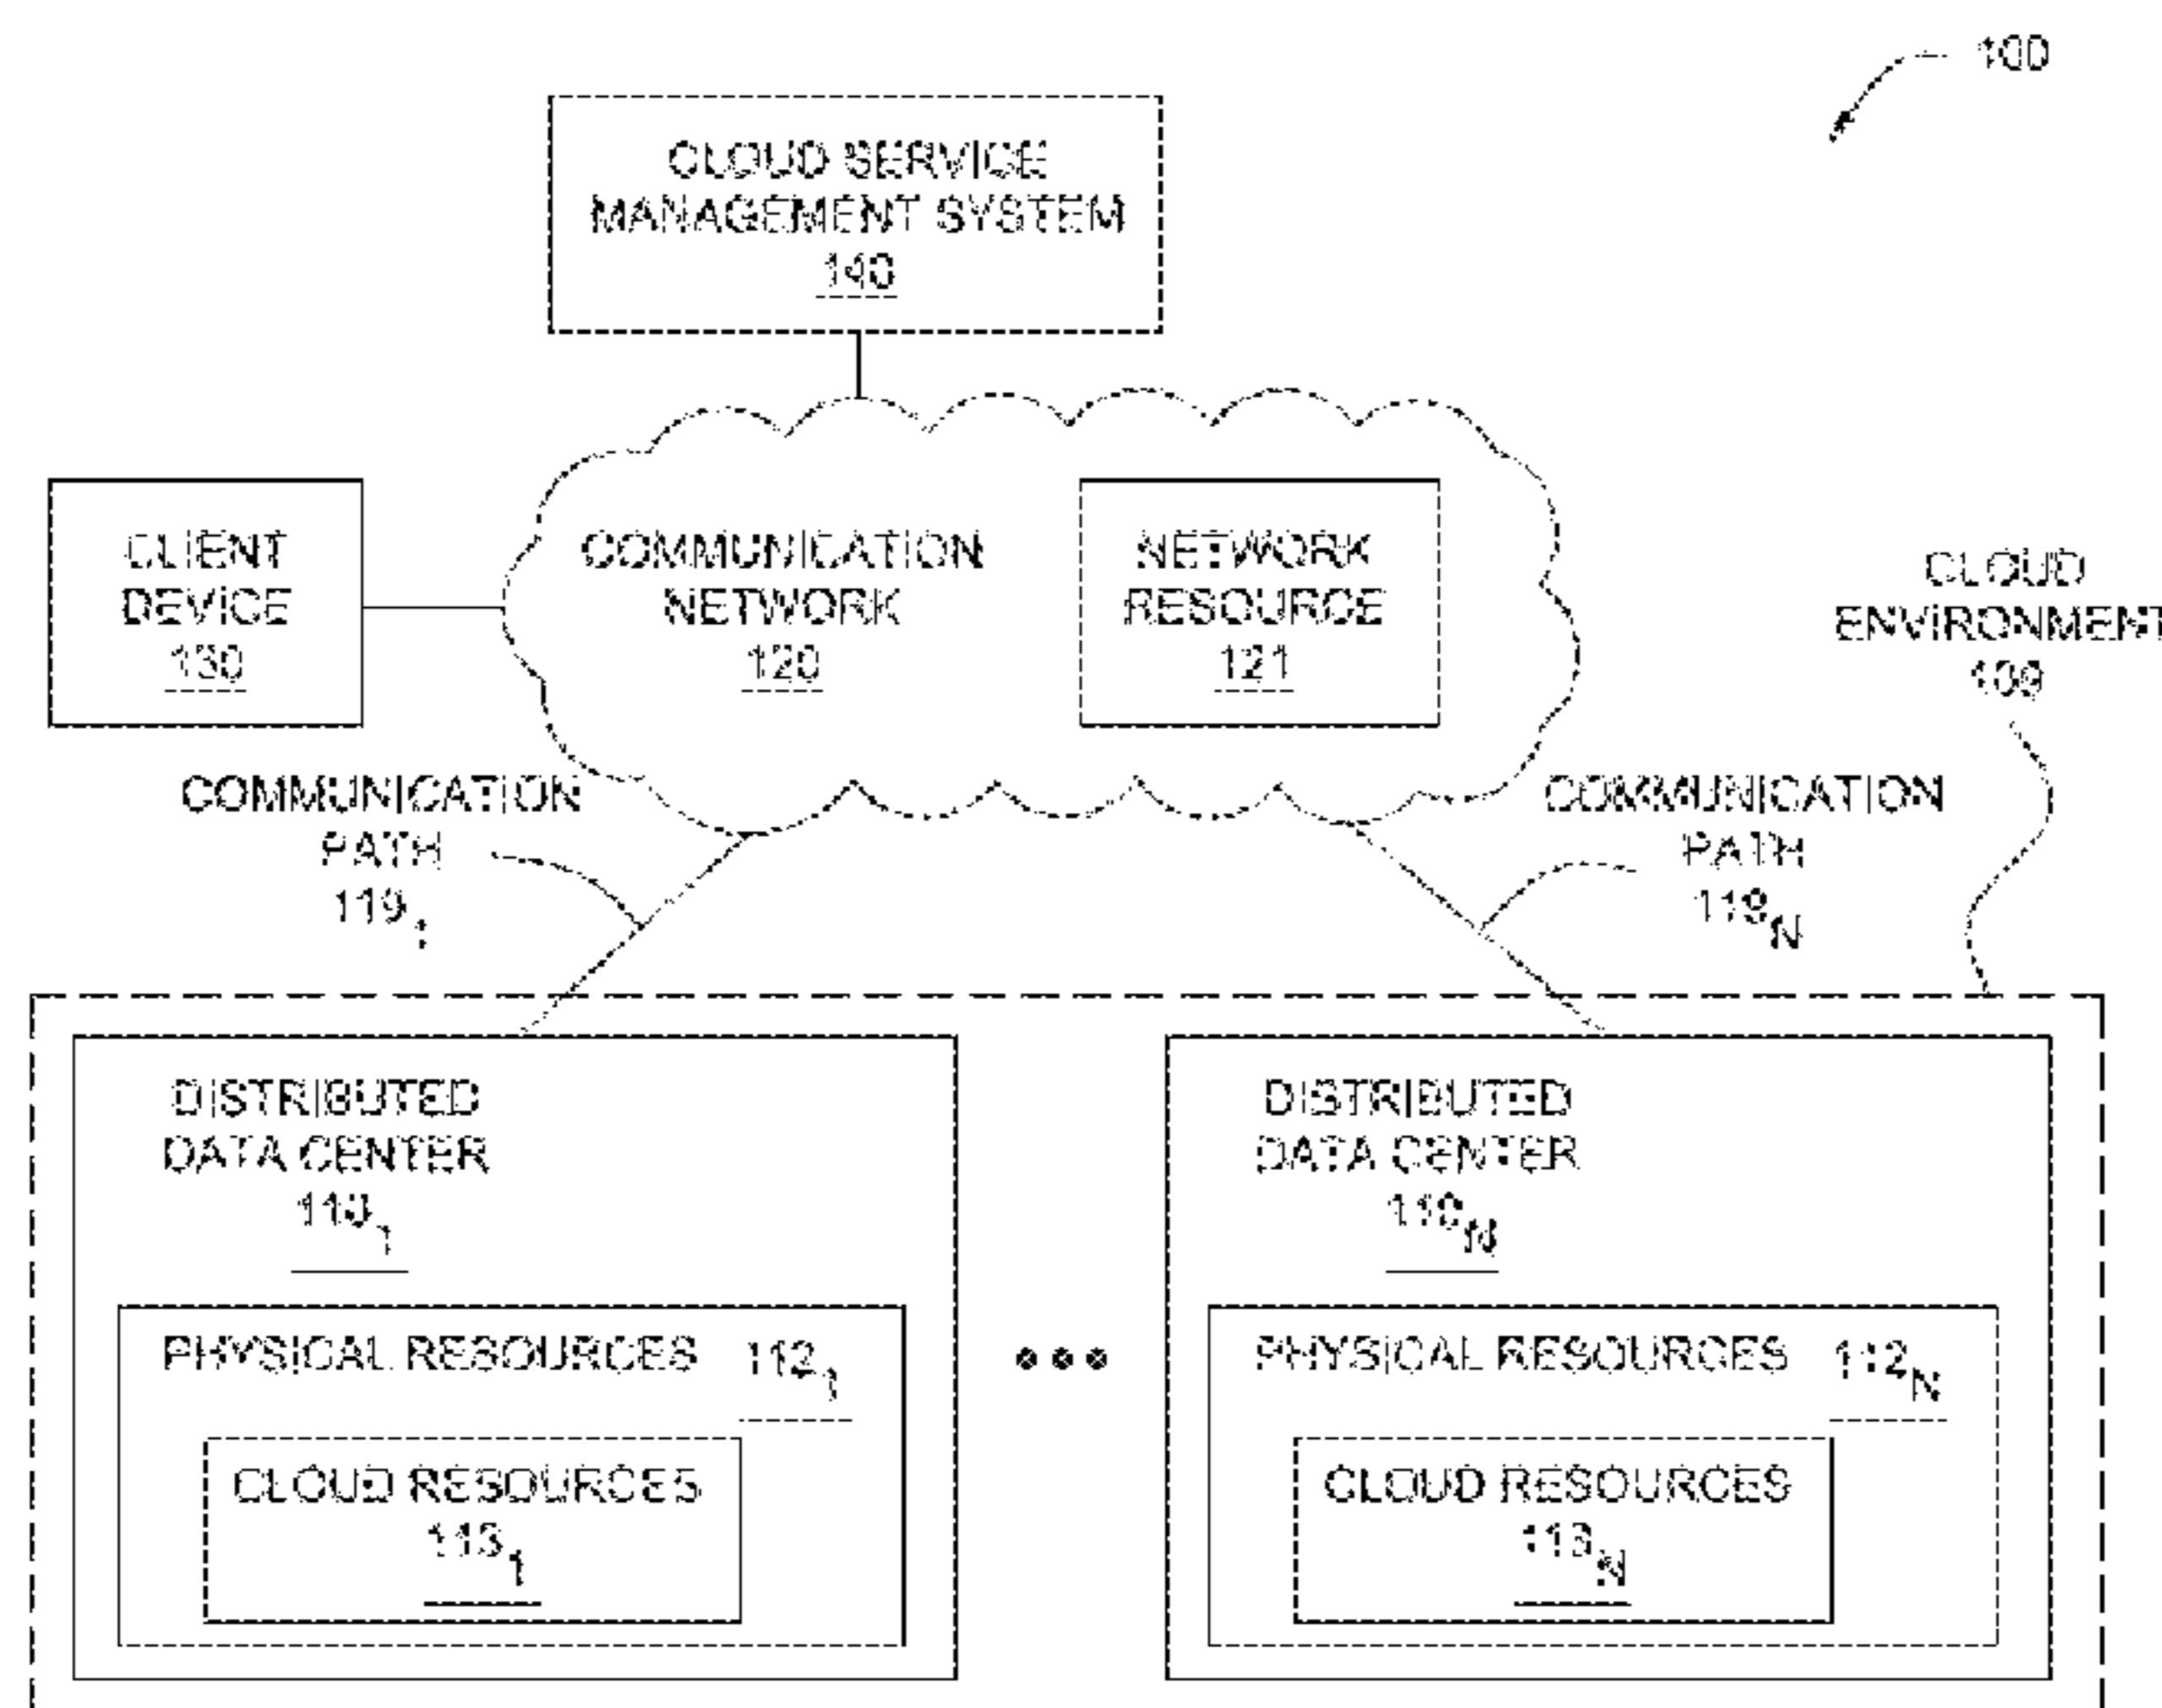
100

CLOUD SERVICE MANAGEMENT SYSTEM 140

CLIENT DEVICE 130

COMMUNICATION NETWORK 120

NETWORK RESOURCE 121

CLOUD ENVIRONMENT 109

COMMUNICATION PATH $119_1$

COMMUNICATION PATH $119_N$

DISTRIBUTED DATA CENTER $110_1$

PHYSICAL RESOURCES $112_1$

CLOUD RESOURCES $113_1$

DISTRIBUTED DATA CENTER $110_N$

PHYSICAL RESOURCES $112_N$

CLOUD RESOURCES $113_N$